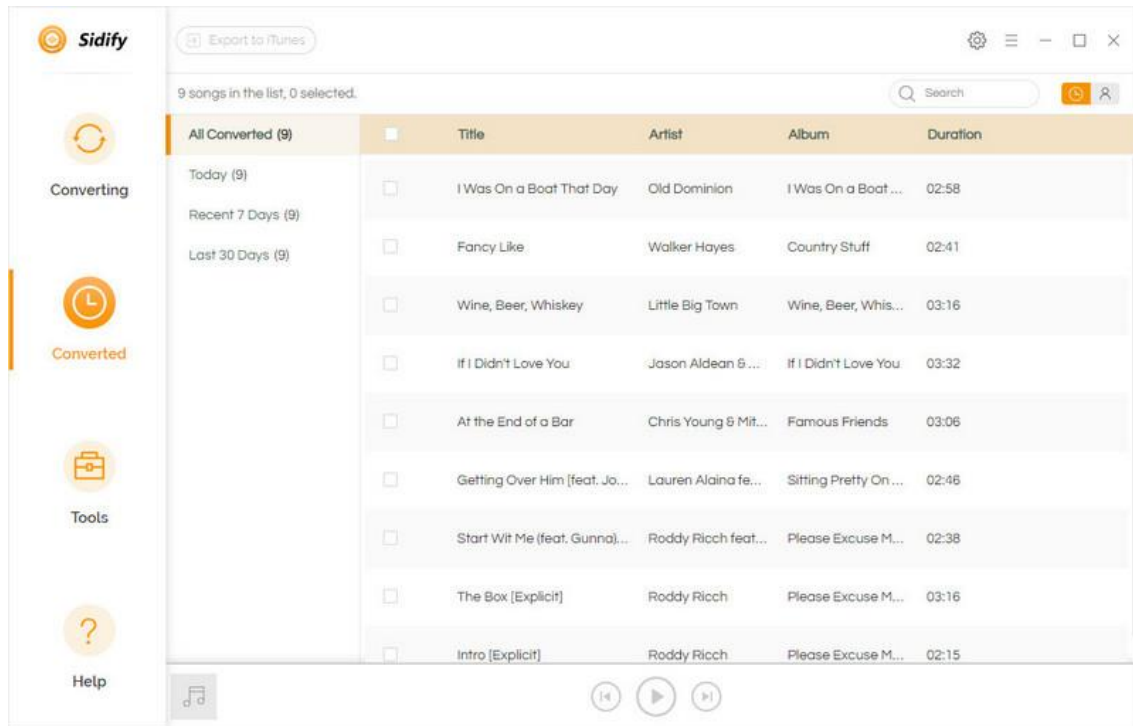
Sidify

Export to iTunes

9 songs in the list, 0 selected.

Search

Converting

Converted

Tools

Help

All Converted (9)
Today (9)
Recent 7 Days (9)
Last 30 Days (9)

| | Title | Artist | Album | Duration |
|---|---|---|---|---|
| | I Was On a Boat That Day | Old Dominion | I Was On a Boat ... | 02:58 |
| | Fancy Like | Walker Hayes | Country Stuff | 02:41 |
| | Wine, Beer, Whiskey | Little Big Town | Wine, Beer, Whis... | 03:16 |
| | If I Didn't Love You | Jason Aldean & ... | If I Didn't Love You | 03:32 |
| | At the End of a Bar | Chris Young & Mit... | Famous Friends | 03:06 |
| | Getting Over Him [feat. Jo... | Lauren Alaina fe... | Sitting Pretty On ... | 02:46 |
| | Start Wit Me (feat. Gunna)... | Roddy Ricch feat... | Please Excuse M... | 02:38 |
| | The Box [Explicit] | Roddy Ricch | Please Excuse M... | 03:16 |
| | Intro [Explicit] | Roddy Ricch | Please Excuse M... | 02:15 |